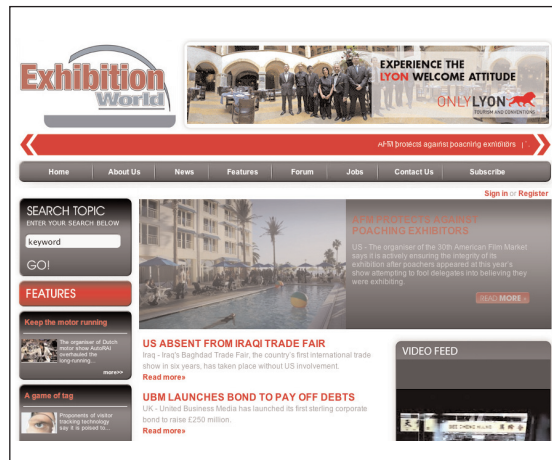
Exhibition World

EXPERIENCE THE LYON WELCOME ATTITUDE

ONLYLYON TOURISM AND CONVENTIONS

AFM protects against poaching exhibitors

Home | About Us | News | Features | Forum | Jobs | Contact Us | Subscribe

Sign in or Register

SEARCH TOPIC
ENTER YOUR SEARCH BELOW
keyword
GO!

FEATURES

Keep the motor running
The organiser of Dutch motor show AutoRAI overhauled the long-running...
more>>

A game of tag
Proponents of visitor tracking technology say it is poised to...

AFM PROTECTS AGAINST POACHING EXHIBITORS
US - The organiser of the 30th American Film Market says it is actively ensuring the integrity of its exhibition after poachers appeared at this year's show attempting to fool delegates into believing they were exhibiting.
READ MORE »

US ABSENT FROM IRAQI TRADE FAIR
Iraq - Iraq's Baghdad Trade Fair, the country's first international trade show in six years, has taken place without US involvement.
Read more»

UBM LAUNCHES BOND TO PAY OFF DEBTS
UK - United Business Media has launched its first sterling corporate bond to raise £250 million.
Read more»

VIDEO FEED